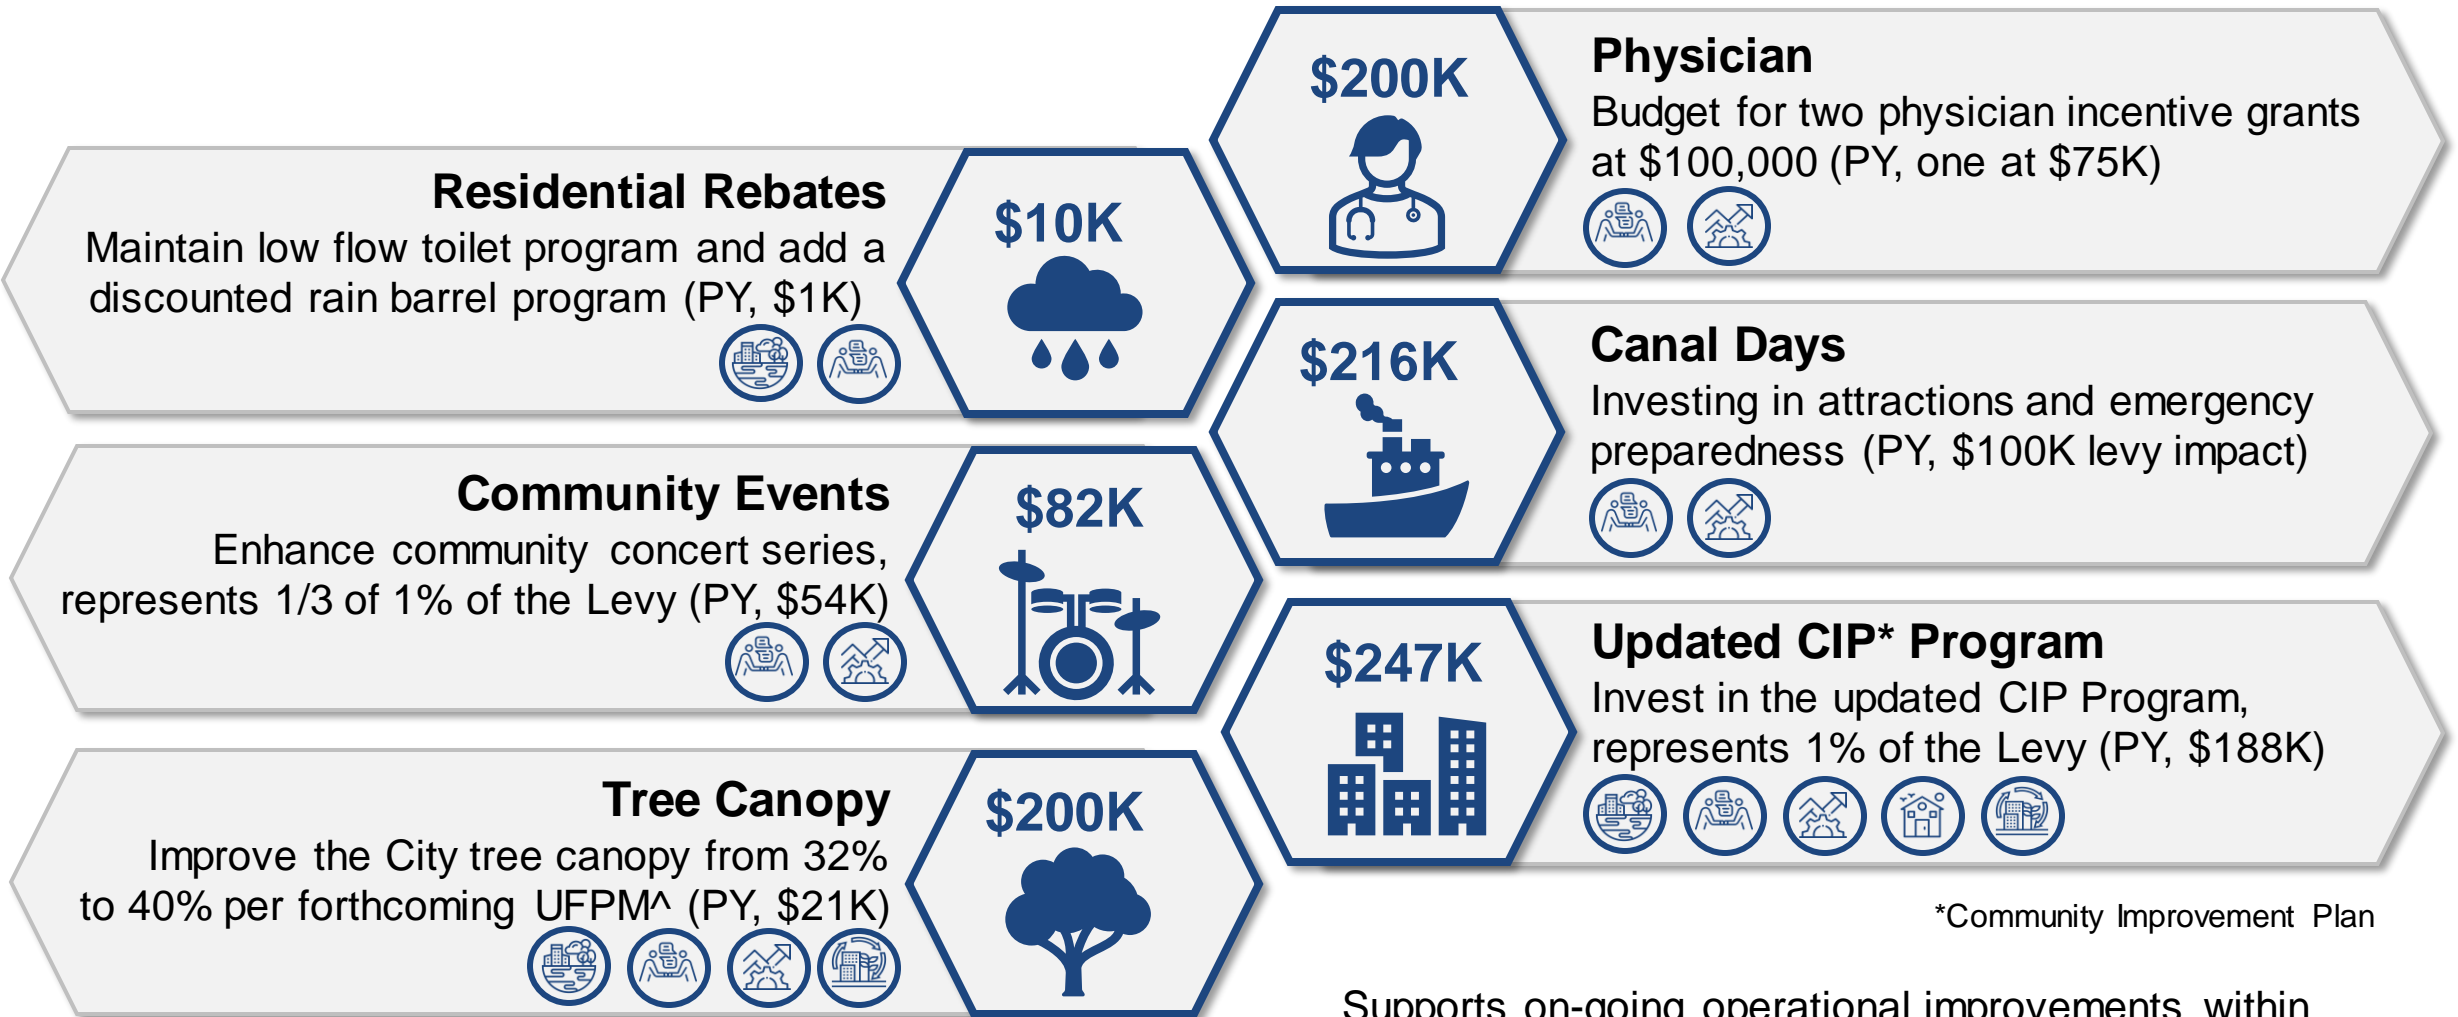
$200K

Physician
Budget for two physician incentive grants at $100,000 (PY, one at $75K)

Residential Rebates
Maintain low flow toilet program and add a discounted rain barrel program (PY, $1K)

$10K

$216K

Canal Days
Investing in attractions and emergency preparedness (PY, $100K levy impact)

Community Events
Enhance community concert series, represents 1/3 of 1% of the Levy (PY, $54K)

$82K

$247K

Updated CIP* Program
Invest in the updated CIP Program, represents 1% of the Levy (PY, $188K)

Tree Canopy
Improve the City tree canopy from 32% to 40% per forthcoming UFPM^ (PY, $21K)

$200K

*Community Improvement Plan

Supports on-going operational improvements within